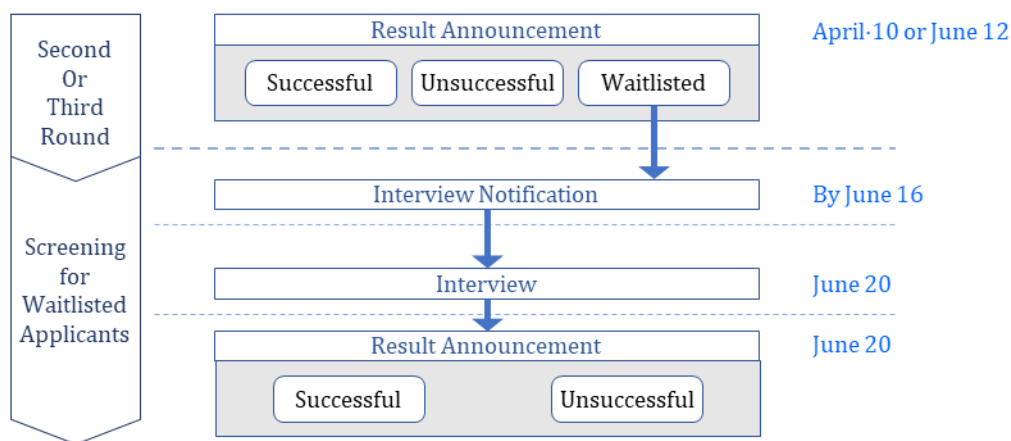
Second Or Third Round

Result Announcement

Successful

Unsuccessful

Waitlisted

April·10 or June 12

Screening for Waitlisted Applicants

Interview Notification

By June 16

Interview

June 20

Result Announcement

June 20

Successful

Unsuccessful